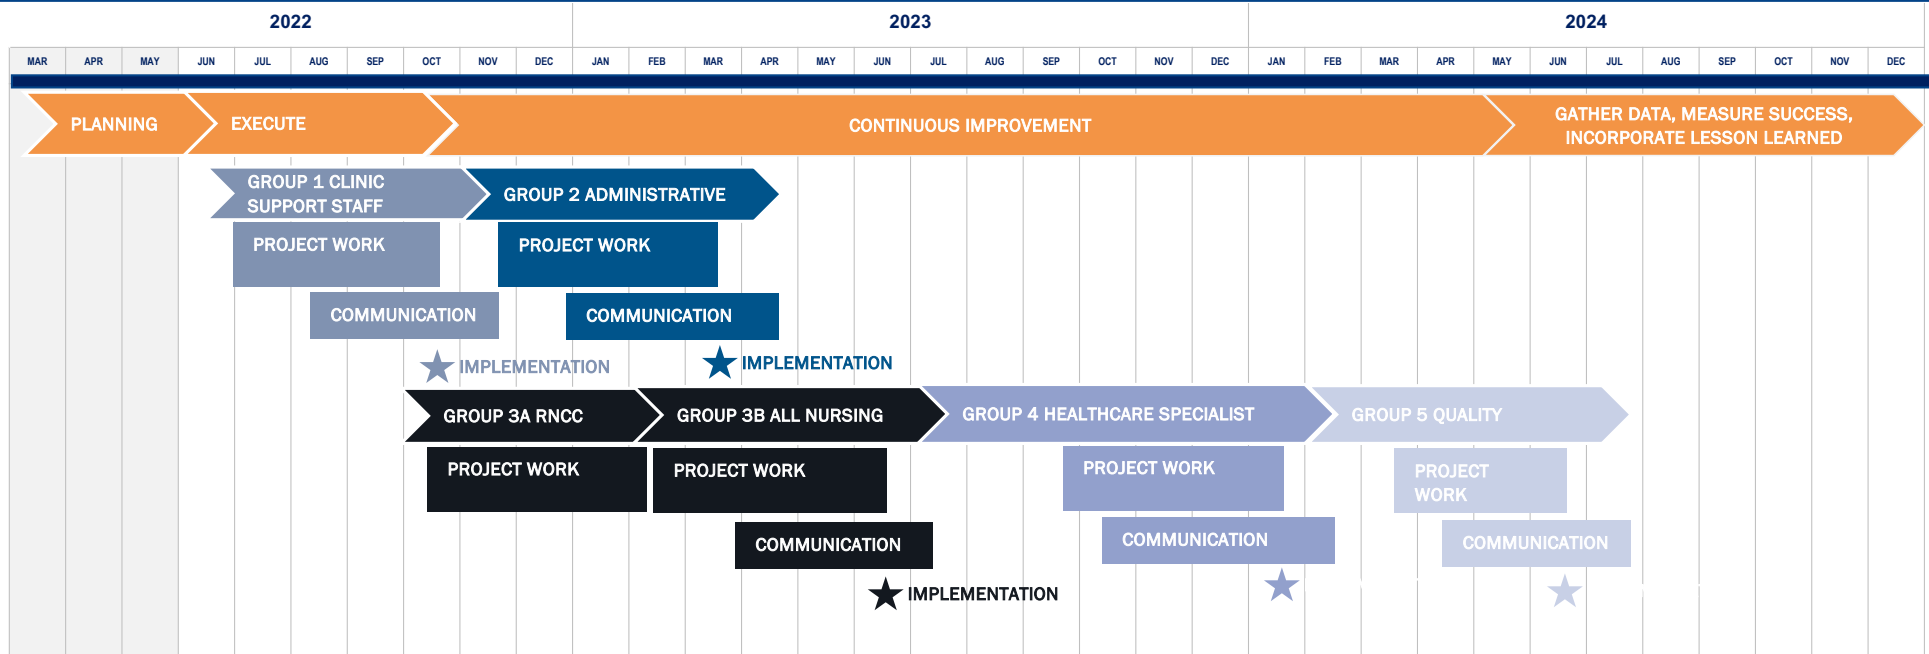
2022 2023 2024

MAR APR MAY JUN JUL AUG SEP OCT NOV DEC JAN FEB MAR APR MAY JUN JUL AUG SEP OCT NOV DEC JAN FEB MAR APR MAY JUN JUL AUG SEP OCT NOV DEC

PLANNING

EXECUTE

CONTINUOUS IMPROVEMENT

GATHER DATA, MEASURE SUCCESS, INCORPORATE LESSON LEARNED

GROUP 1 CLINIC SUPPORT STAFF

PROJECT WORK

COMMUNICATION

IMPLEMENTATION

GROUP 2 ADMINISTRATIVE

PROJECT WORK

COMMUNICATION

IMPLEMENTATION

GROUP 3A RNCC

PROJECT WORK

GROUP 3B ALL NURSING

PROJECT WORK

COMMUNICATION

IMPLEMENTATION

GROUP 4 HEALTHCARE SPECIALIST

PROJECT WORK

COMMUNICATION

GROUP 5 QUALITY

PROJECT WORK

COMMUNICATION